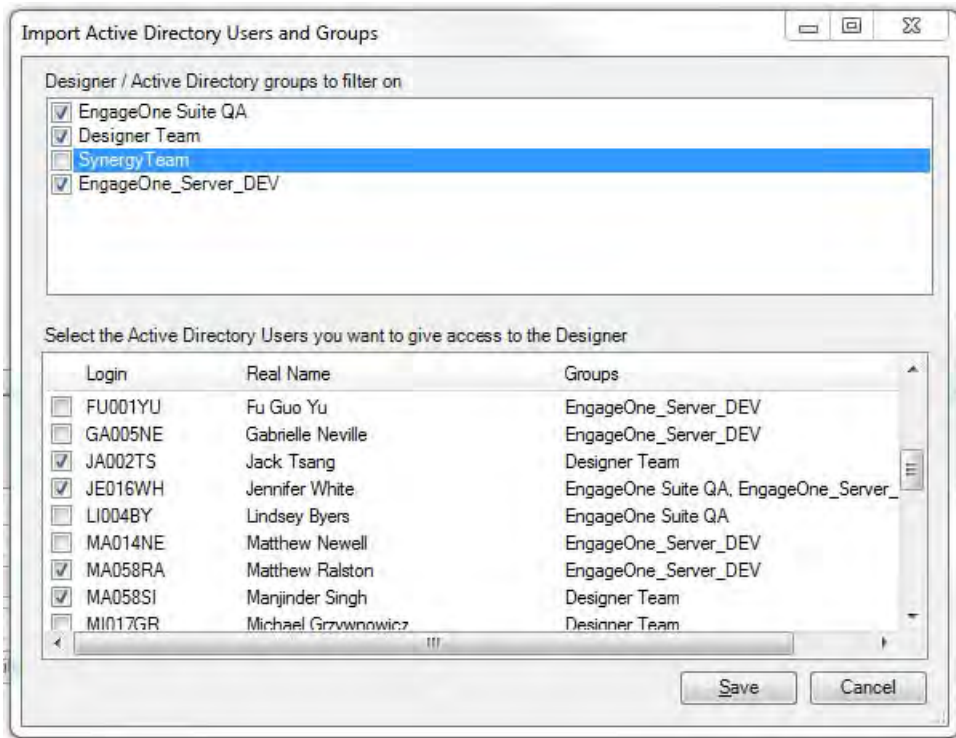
Import Active Directory Users and Groups

Designer / Active Directory groups to filter on

EngageOne Suite QA
Designer Team
SynergyTeam
EngageOne_Server_DEV

Select the Active Directory Users you want to give access to the Designer

| Login | Real Name | Groups |
|---|---|---|
| FU001YU | Fu Guo Yu | EngageOne_Server_DEV |
| GA005NE | Gabrielle Neville | EngageOne_Server_DEV |
| JA002TS | Jack Tsang | Designer Team |
| JE016WH | Jennifer White | EngageOne Suite QA, EngageOne_Server_ |
| LI004BY | Lindsey Byers | EngageOne Suite QA |
| MA014NE | Matthew Newell | EngageOne_Server_DEV |
| MA058RA | Matthew Ralston | EngageOne_Server_DEV |
| MA058SI | Manjinder Singh | Designer Team |
| MI017GR | Michael Grzywnowicz | Designer Team |

Save Cancel